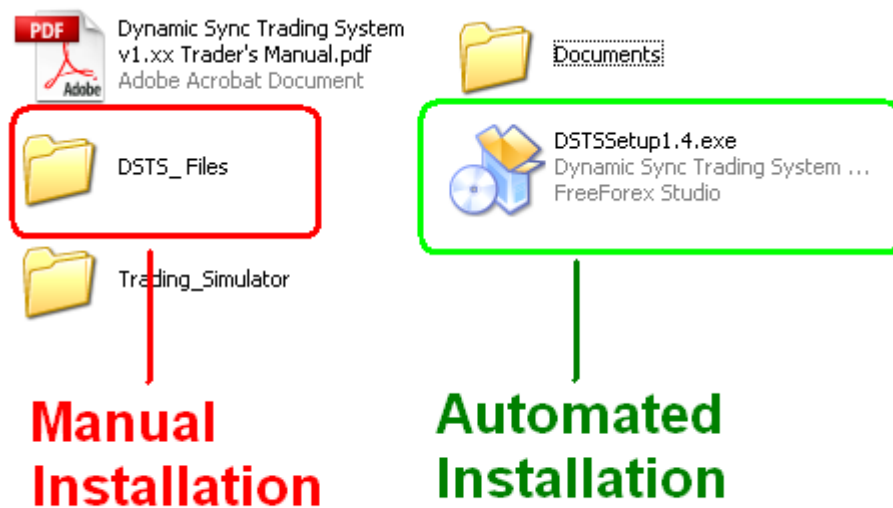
PDF
Adobe
Dynamic Sync Trading System v1.xx Trader's Manual.pdf
Adobe Acrobat Document

Documents

DSTS_ Files

DSTSSetup1.4.exe
Dynamic Sync Trading System ...
FreeForex Studio

Trading_Simulator

Manual Installation

Automated Installation